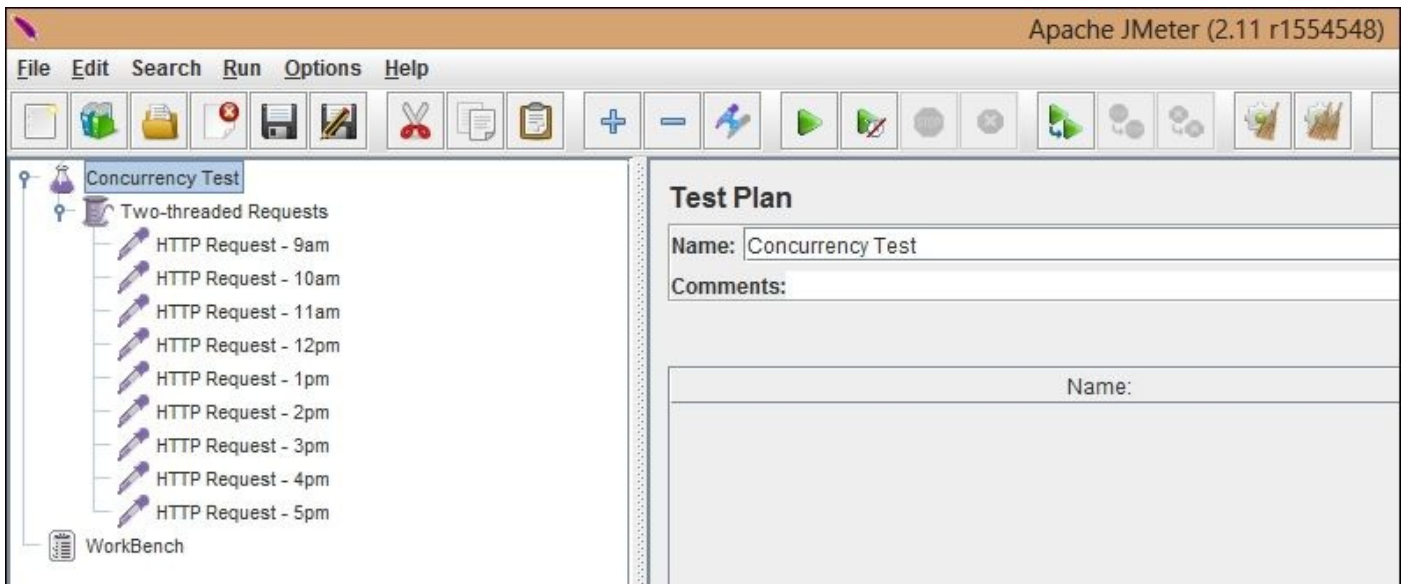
Apache JMeter (2.11 r1554548)

File Edit Search Run Options Help

Concurrency Test
Two-threaded Requests
HTTP Request - 9am
HTTP Request - 10am
HTTP Request - 11am
HTTP Request - 12pm
HTTP Request - 1pm
HTTP Request - 2pm
HTTP Request - 3pm
HTTP Request - 4pm
HTTP Request - 5pm
WorkBench

Test Plan

Name: Concurrency Test

Comments:

| Name: |
|---|